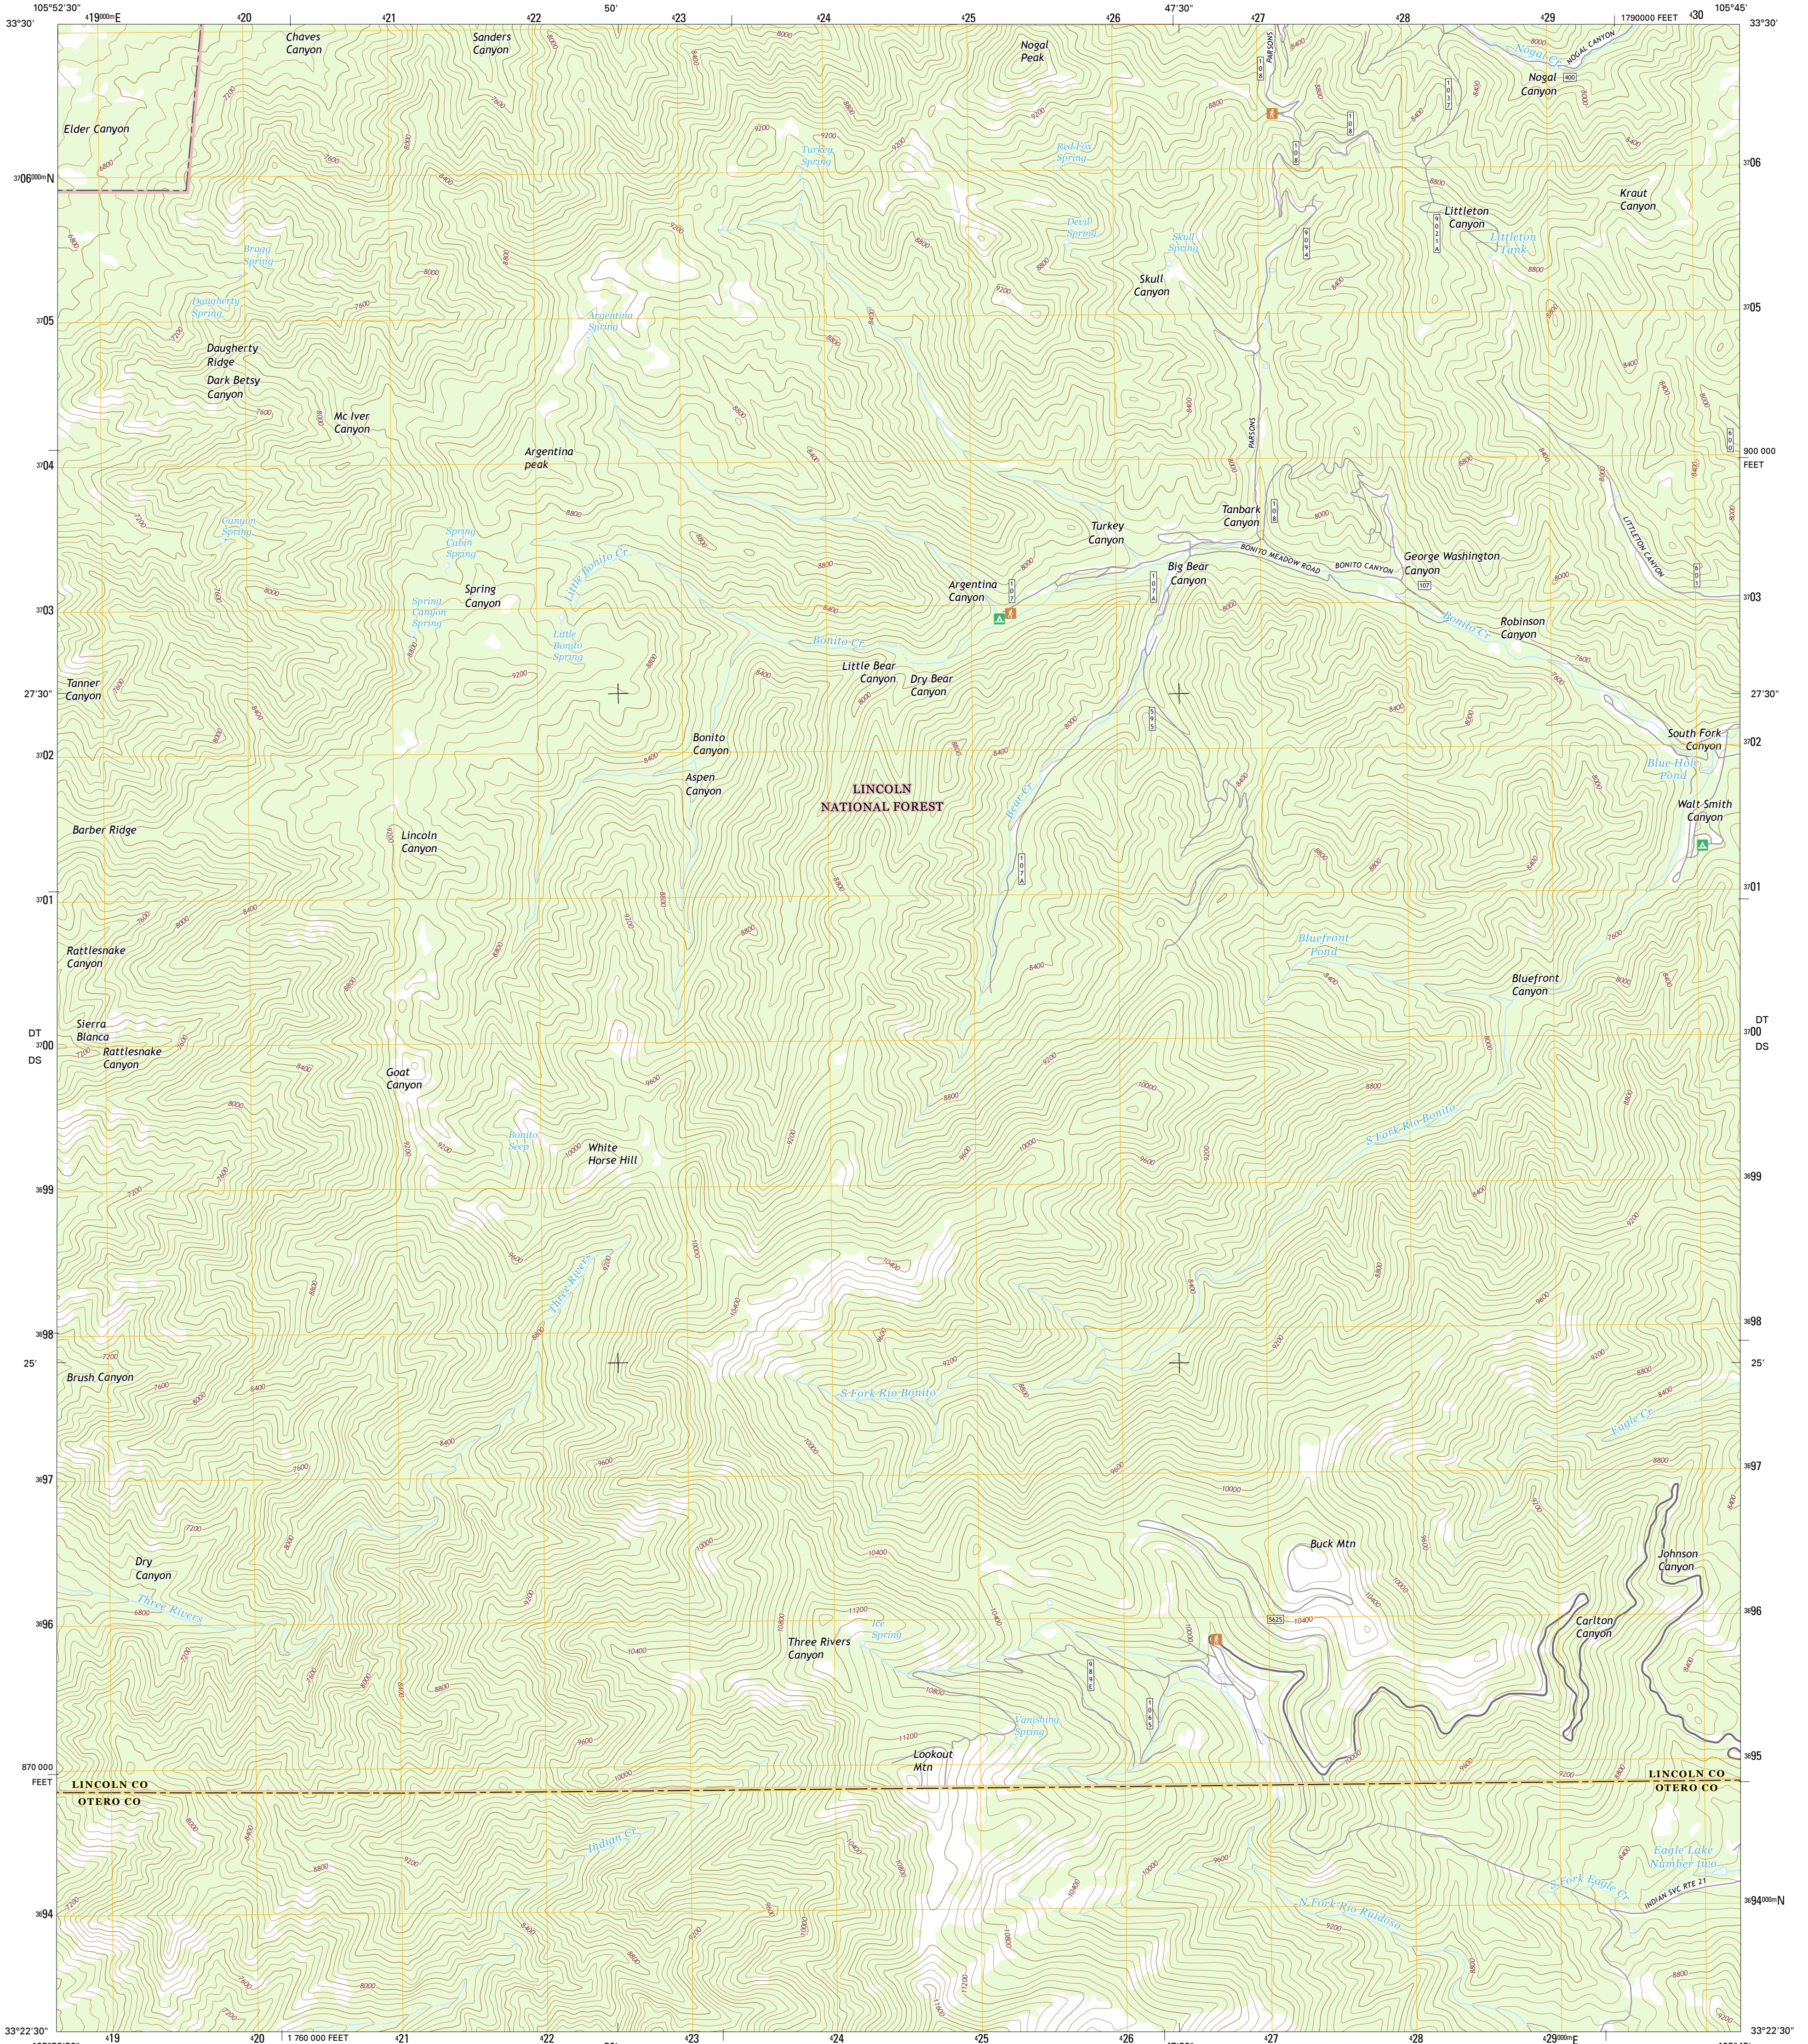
105°52'30"
33°30'
$^4$19$^{000}$m E
$^4$20
$^4$21
$^4$22
50'
$^4$23
$^4$24
$^4$25
$^4$26
47'30"
$^4$27
$^4$28
$^4$29
1790000 FEET
$^4$30
105°45'
33°30'

Chaves Canyon
Sanders Canyon
Nogal Peak
Nogal Cr
NOGAL CANYON
Nogal Canyon
Elder Canyon
Turkey Spring
Red Fir Spring
$^{37}$06$^{000}$m N
$^{37}$06
Kraut Canyon
Littleton Canyon
Littleton Tank
Devil Spring
Skull Spring
Bragg Spring
Skull Canyon
Daugherty Spring
Argentina Spring
$^{37}$05
$^{37}$05
Daugherty Ridge
Dark Betsy Canyon
Mc Iver Canyon
Argentina peak
$^{37}$04
900 000 FEET
PARSONS
Tanbark Canyon
Turkey Canyon
Canyon Spring
Spring Cabin Spring
BONITO MEADOW ROAD
BONITO CANYON
George Washington Canyon
LITTLETON CANYON
Little Bonito Cr
Spring Canyon
Argentina Canyon
Big Bear Canyon
Spring Canyon Spring
Bonito Cr
Robinson Canyon
$^{37}$03
$^{37}$03
Little Bonito Spring
Little Bear Canyon
Dry Bear Canyon
Tanner Canyon
27'30"
27'30"
Bonito Canyon
South Fork Canyon
$^{37}$02
$^{37}$02
Aspen Canyon
Blue Hole Pond
LINCOLN NATIONAL FOREST
Walt Smith Canyon
Barber Ridge
Lincoln Canyon
Bear Cr
$^{37}$01
$^{37}$01
Rattlesnake Canyon
Bluefront Pond
Bluefront Canyon
Sierra Blanca
DT
$^{37}$00
DS
Rattlesnake Canyon
DT
$^{37}$00
DS
Goat Canyon
S Fork Rio Bonito
Bonito Seep
White Horse Hill
$^{36}$99
$^{36}$99
Three Rivers
$^{36}$98
$^{36}$98
25'
25'
Brush Canyon
S Fork Rio Bonito
Eagle Cr
$^{36}$97
$^{36}$97
Buck Mtn
Johnson Canyon
Dry Canyon
Three Rivers
$^{36}$96
$^{36}$96
Ice Spring
Carlton Canyon
Three Rivers Canyon
Vamphina Spring
870 000 FEET
Lookout Mtn
$^{36}$95
LINCOLN CO
OTERO CO
LINCOLN CO
OTERO CO
Indian Cr
Eagle Lake Number Two
S Fork Eagle Cr
INDIAN SVC RTE 21
N Fork Rio Ruidoso
$^{36}$94
$^{36}$94$^{000}$m N
33°22'30"
$^4$19
$^4$20
1 760 000 FEET
$^4$21
$^4$22
$^4$23
$^4$24
$^4$25
$^4$26
$^4$27
$^4$28
$^4$29$^{000}$m E
33°22'30"